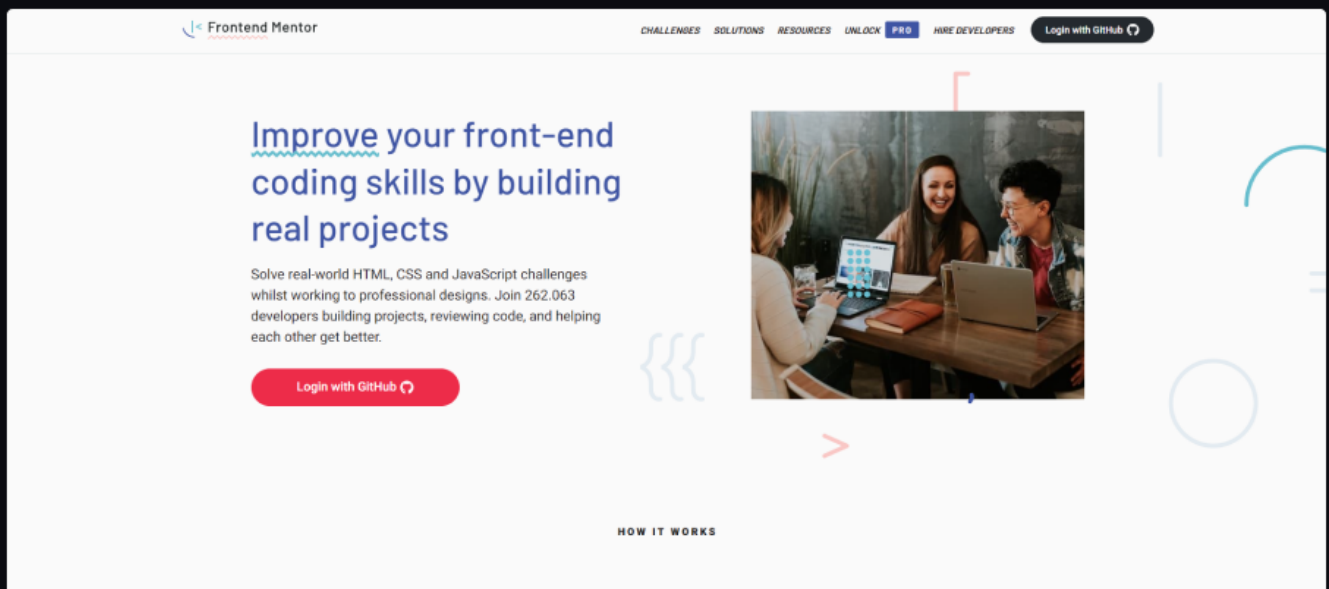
Frontend Mentor

CHALLENGES SOLUTIONS RESOURCES UNLOCK PRO HIRE DEVELOPERS Login with GitHub

Improve your front-end coding skills by building real projects

Solve real-world HTML, CSS and JavaScript challenges whilst working to professional designs. Join 262.063 developers building projects, reviewing code, and helping each other get better.

Login with GitHub

HOW IT WORKS